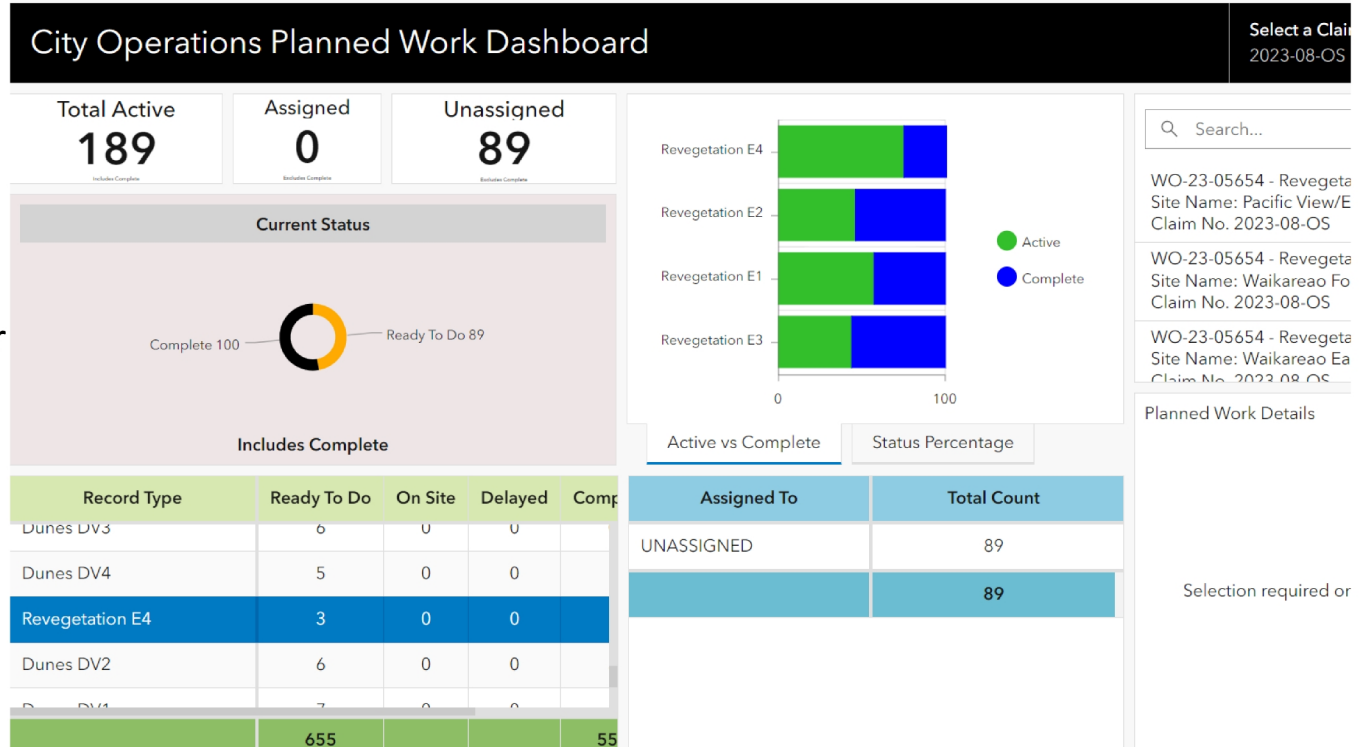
City Operations Planned Work Dashboard

Select a Clai
2023-08-OS

Total Active
189
Includes Complete

Assigned
0
Excludes Complete

Unassigned
89
Excludes Complete

Current Status

Complete 100
Ready To Do 89

Includes Complete

Revegetation E4
Revegetation E2
Revegetation E1
Revegetation E3
0
100

Active
Complete

Active vs Complete
Status Percentage

Search...

WO-23-05654 - Revegeta
Site Name: Pacific View/E
Claim No. 2023-08-OS

WO-23-05654 - Revegeta
Site Name: Waikareao Fo
Claim No. 2023-08-OS

WO-23-05654 - Revegeta
Site Name: Waikareao Ea
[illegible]

Planned Work Details

Selection required or

| Record Type | Ready To Do | On Site | Delayed | Comp |
|---|---|---|---|---|
| Dunes DV3 | 6 | 0 | 0 | |
| Dunes DV4 | 5 | 0 | 0 | |
| Revegetation E4 | 3 | 0 | 0 | |
| Dunes DV2 | 6 | 0 | 0 | |
| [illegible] | 7 | 0 | 0 | |
| | 655 | | | 55 |

| Assigned To | Total Count |
|---|---|
| UNASSIGNED | 89 |
| | 89 |